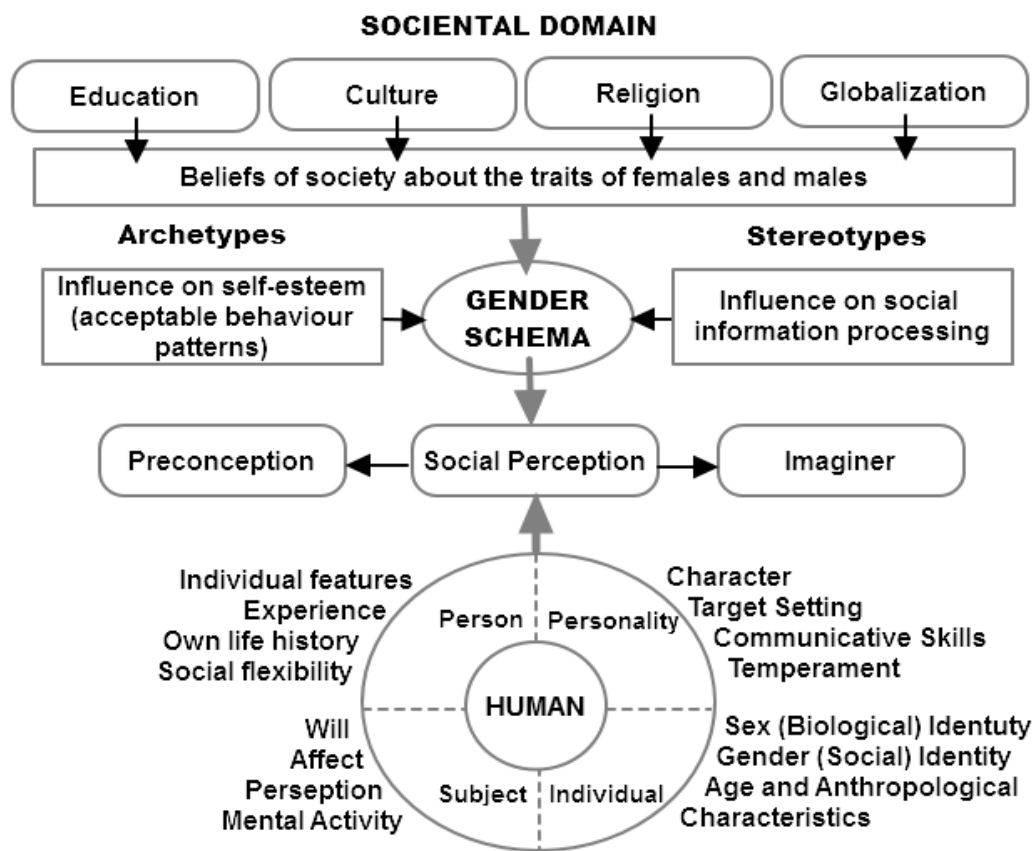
SOCIENTAL DOMAIN

Education

Culture

Religion

Globalization

Beliefs of society about the traits of females and males

Archetypes

Stereotypes

Influence on self-esteem (acceptable behaviour patterns)

GENDER SCHEMA

Influence on social information processing

Preconception

Social Perception

Imaginer

Individual features
Experience
Own life history
Social flexibility

Person

Personality

Character
Target Setting
Communicative Skills
Temperament

HUMAN

Will
Affect
Perseption
Mental Activity

Subject

Individual

Sex (Biological) Identuty
Gender (Social) Identity
Age and Anthropological Characteristics